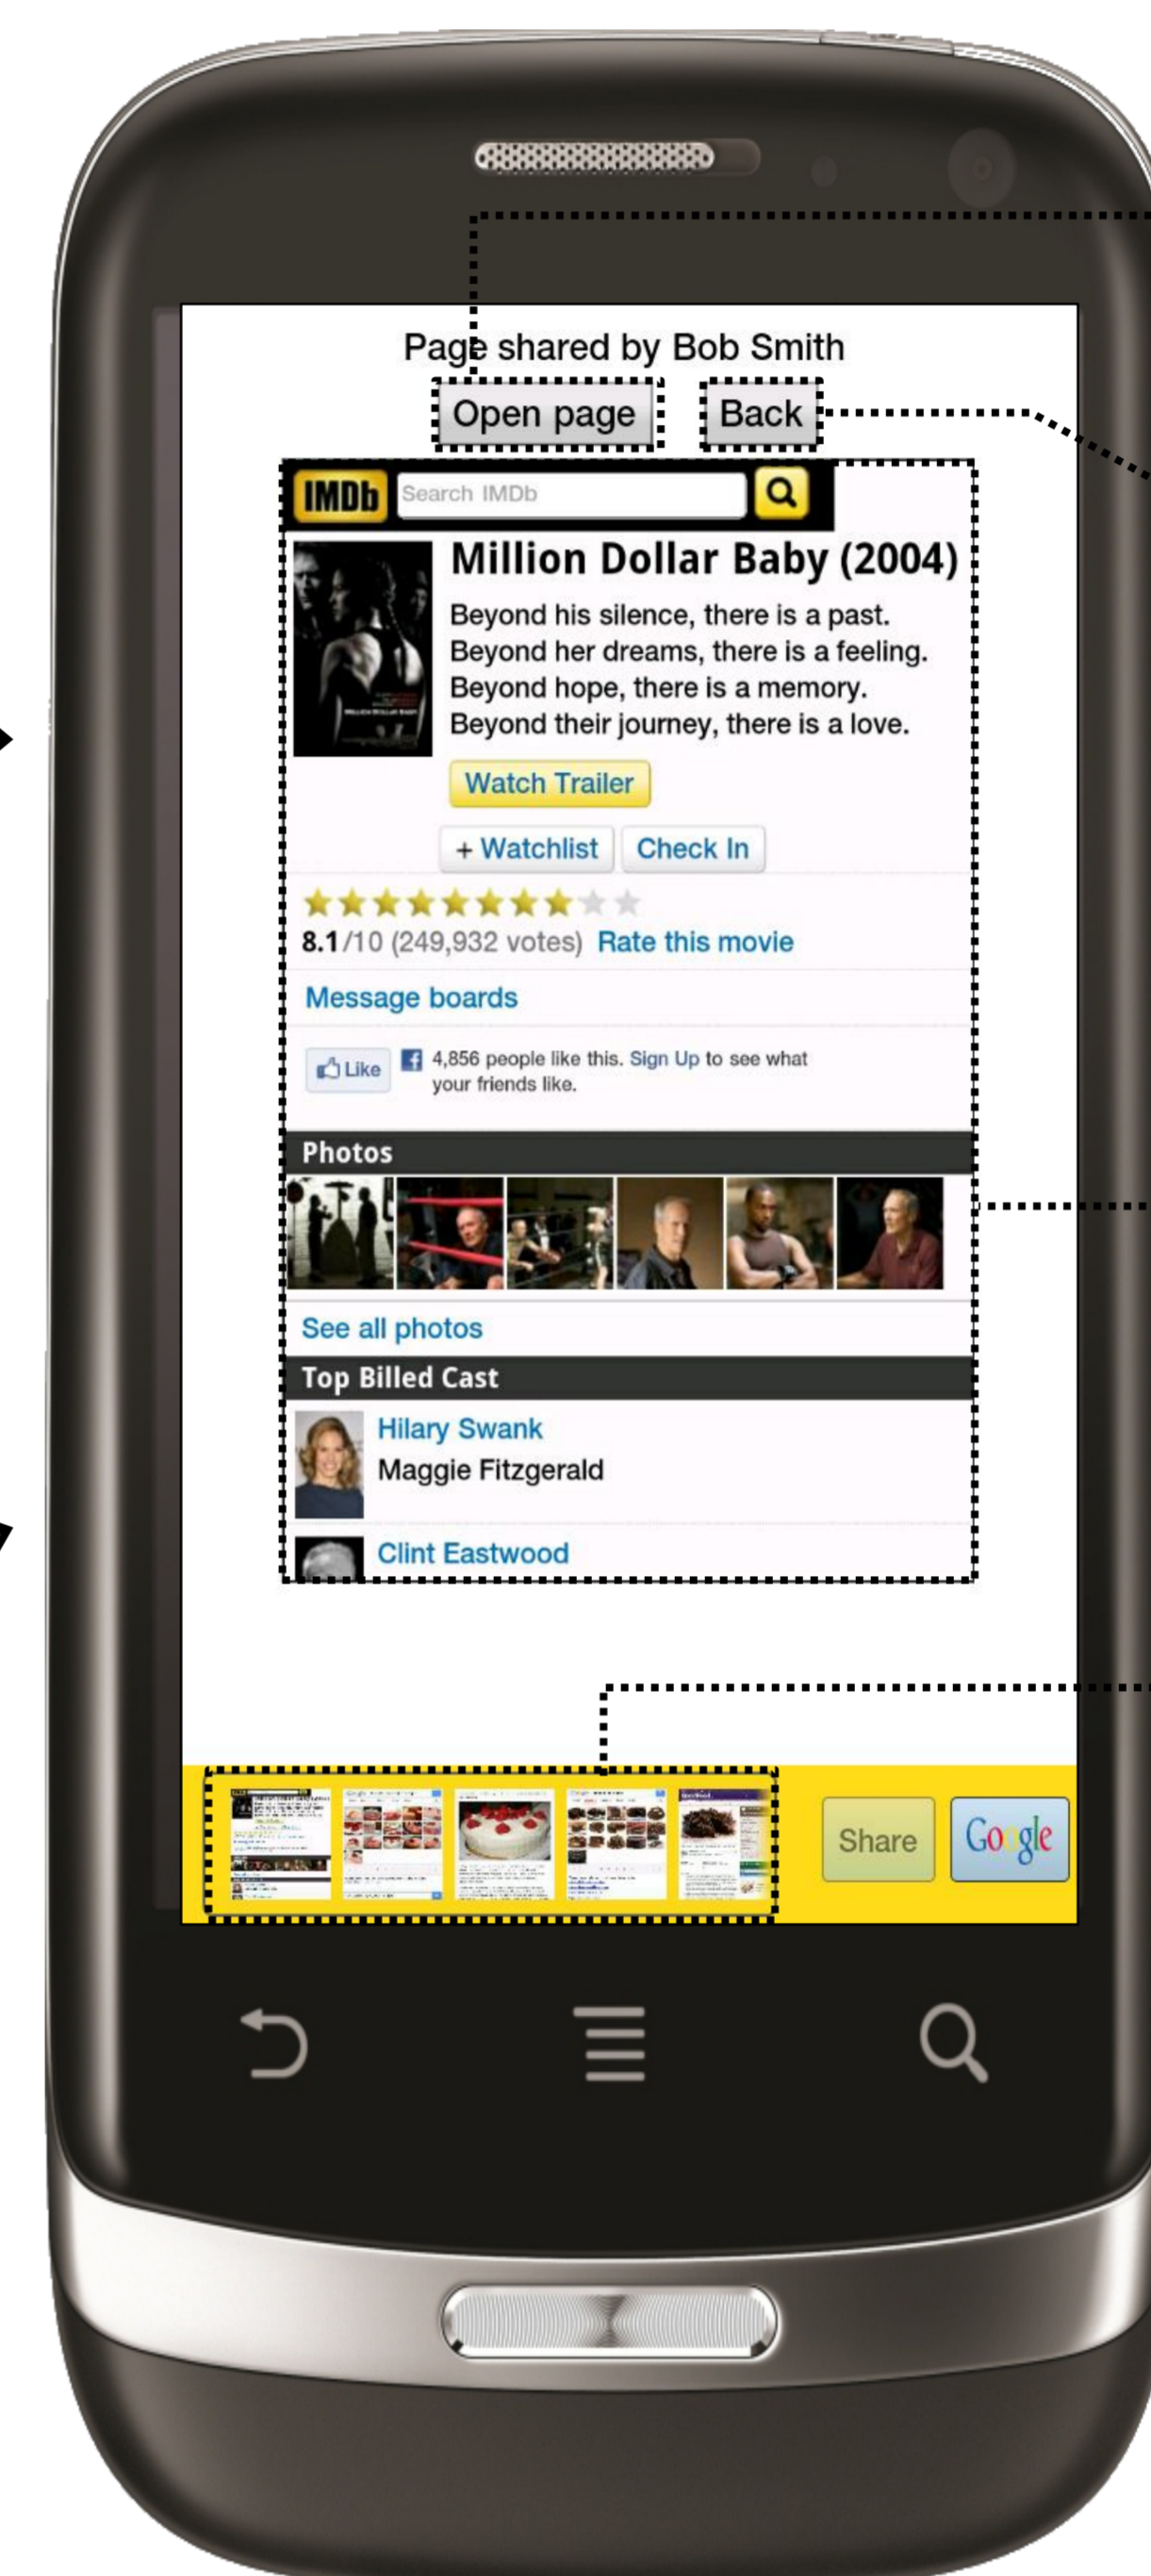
Page shared by Bob Smith

Open page

Back

IMDb

Search IMDb

Million Dollar Baby (2004)

Beyond his silence, there is a past. Beyond her dreams, there is a feeling. Beyond hope, there is a memory. Beyond their journey, there is a love.

Watch Trailer

+ Watchlist

Check In

8.1/10 (249,932 votes) Rate this movie

Message boards

Like

4,856 people like this. Sign Up to see what your friends like.

Photos

See all photos

Top Billed Cast

Hilary Swank

Maggie Fitzgerald

Clint Eastwood

Share

Google